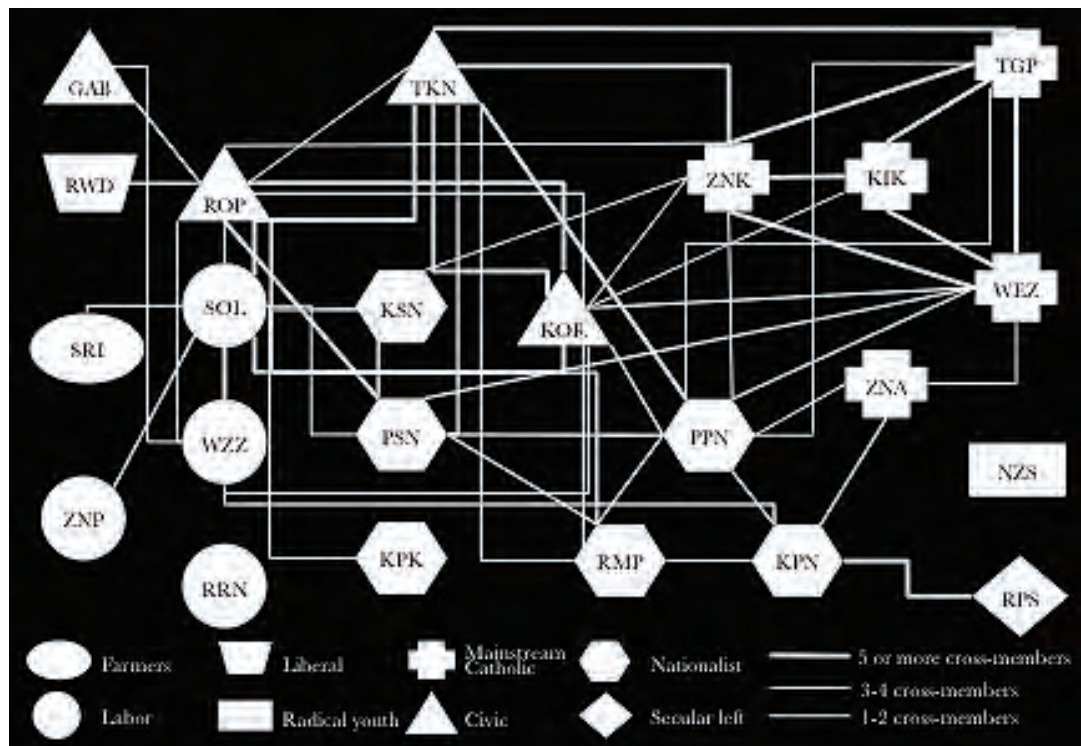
GAB
TKN
TGP
RWD
ROP
ZNK
KIK
SOL
KSN
KOR
WEZ
SRI
ZNA
WZZ
PSN
PPN
NZS
ZNP
KPK
RMP
KPN
RRN
RPS

Farmers
Liberal
Mainstream Catholic
Nationalist
5 or more cross-members
Labor
Radical youth
Civic
Secular left
3-4 cross-members
1-2 cross-members